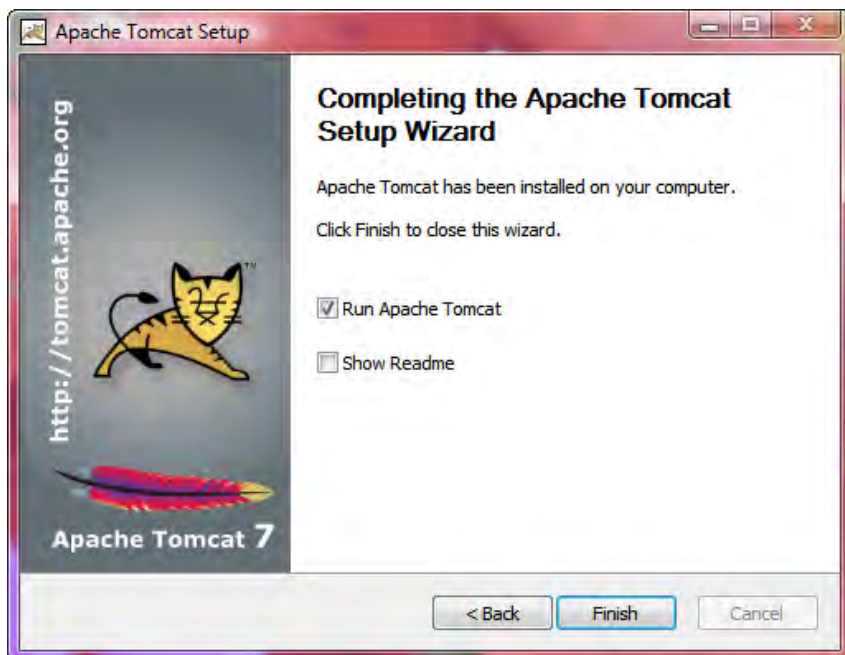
Apache Tomcat Setup

http://tomcat.apache.org

TM

Apache Tomcat 7

Completing the Apache Tomcat Setup Wizard

Apache Tomcat has been installed on your computer.

Click Finish to close this wizard.

Run Apache Tomcat

Show Readme

< Back

Finish

Cancel